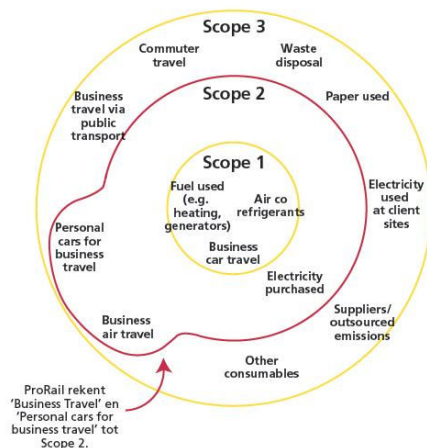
Scope 3

Commuter travel

Waste disposal

Business travel via public transport

Scope 2

Paper used

Scope 1

Fuel used (e.g. heating, generators)

Air co refrigerants

Electricity used at client sites

Personal cars for business travel

Business car travel

Electricity purchased

Suppliers/ outsourced emissions

Business air travel

Other consumables

ProRail rekent 'Business Travel' en 'Personal cars for business travel' tot Scope 2.